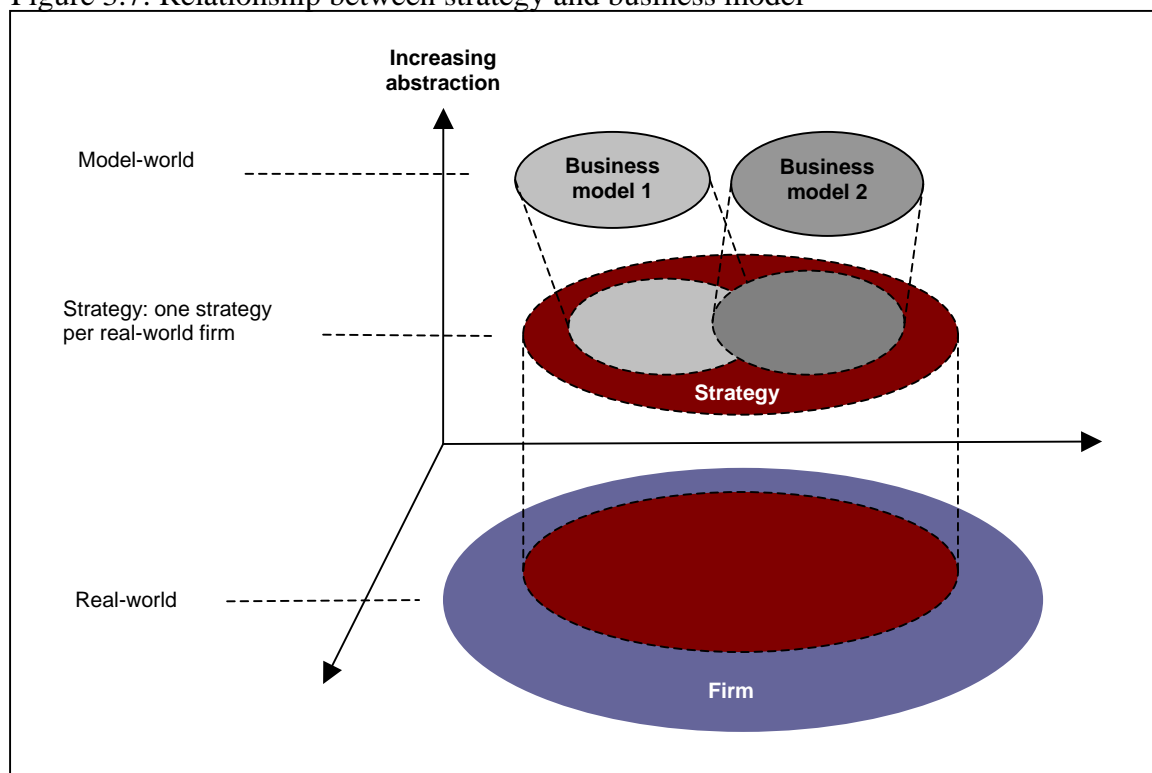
Figure 3.7: Relationship between strategy and business model

Increasing abstraction

Model-world

Business model 1

Business model 2

Strategy: one strategy per real-world firm

Strategy

Real-world

Firm